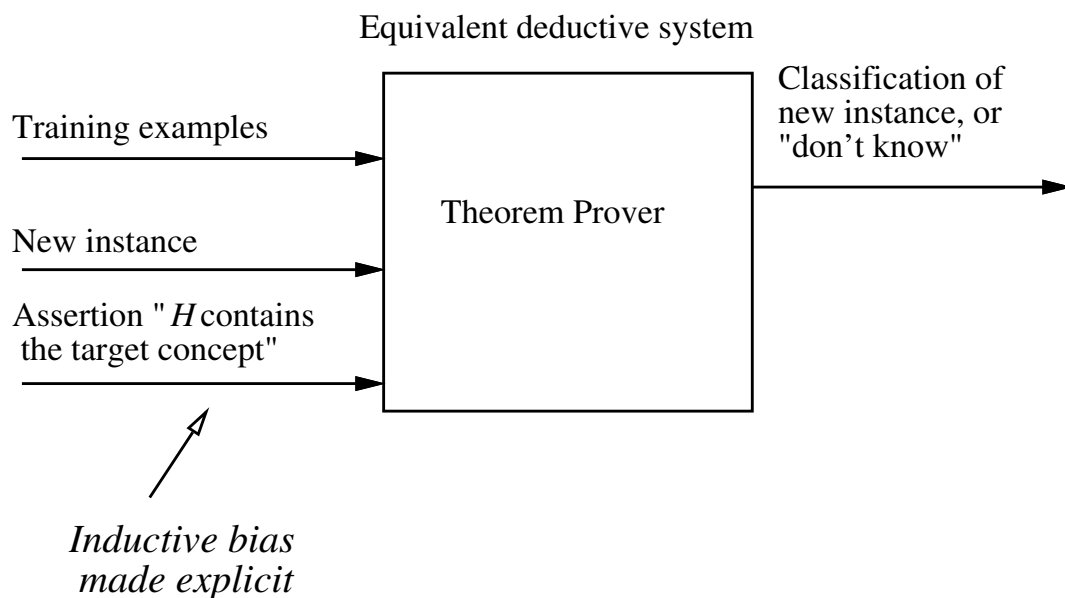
Equivalent deductive system

Training examples

New instance

Assertion " $H$ contains the target concept"

Theorem Prover

Classification of new instance, or "don't know"

*Inductive bias made explicit*